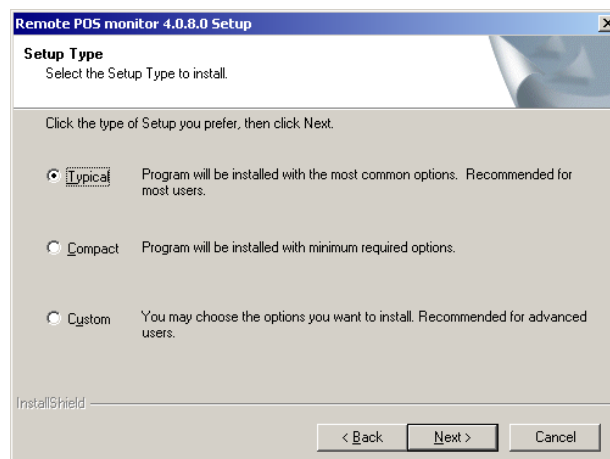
Remote POS monitor 4.0.8.0 Setup

Setup Type
Select the Setup Type to install.

Click the type of Setup you prefer, then click Next.

Typical Program will be installed with the most common options. Recommended for most users.

Compact Program will be installed with minimum required options.

Custom You may choose the options you want to install. Recommended for advanced users.

InstallShield

< Back Next > Cancel